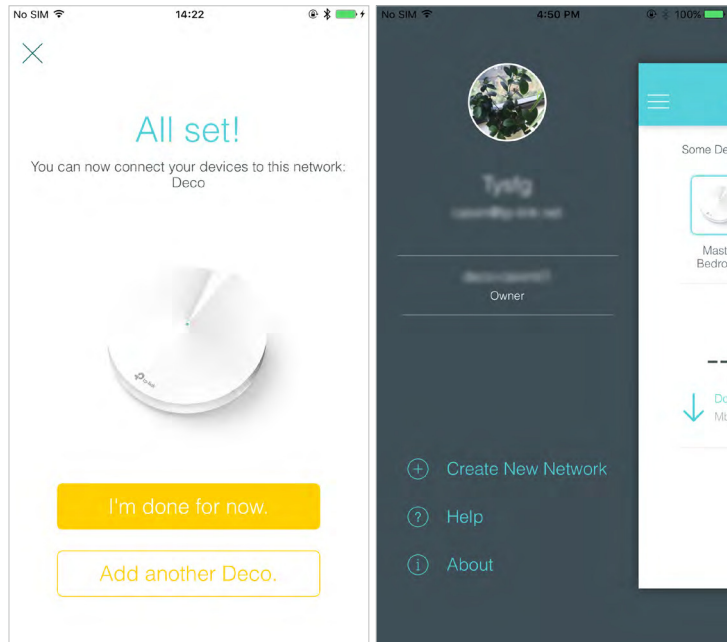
No SIM 14:22

All set!

You can now connect your devices to this network: Deco

I'm done for now.

Add another Deco.

No SIM 4:50 PM 100%

Tysfg

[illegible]

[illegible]

Owner

Create New Network

Help

About

Some De

Mast Bedro

Do

Mb